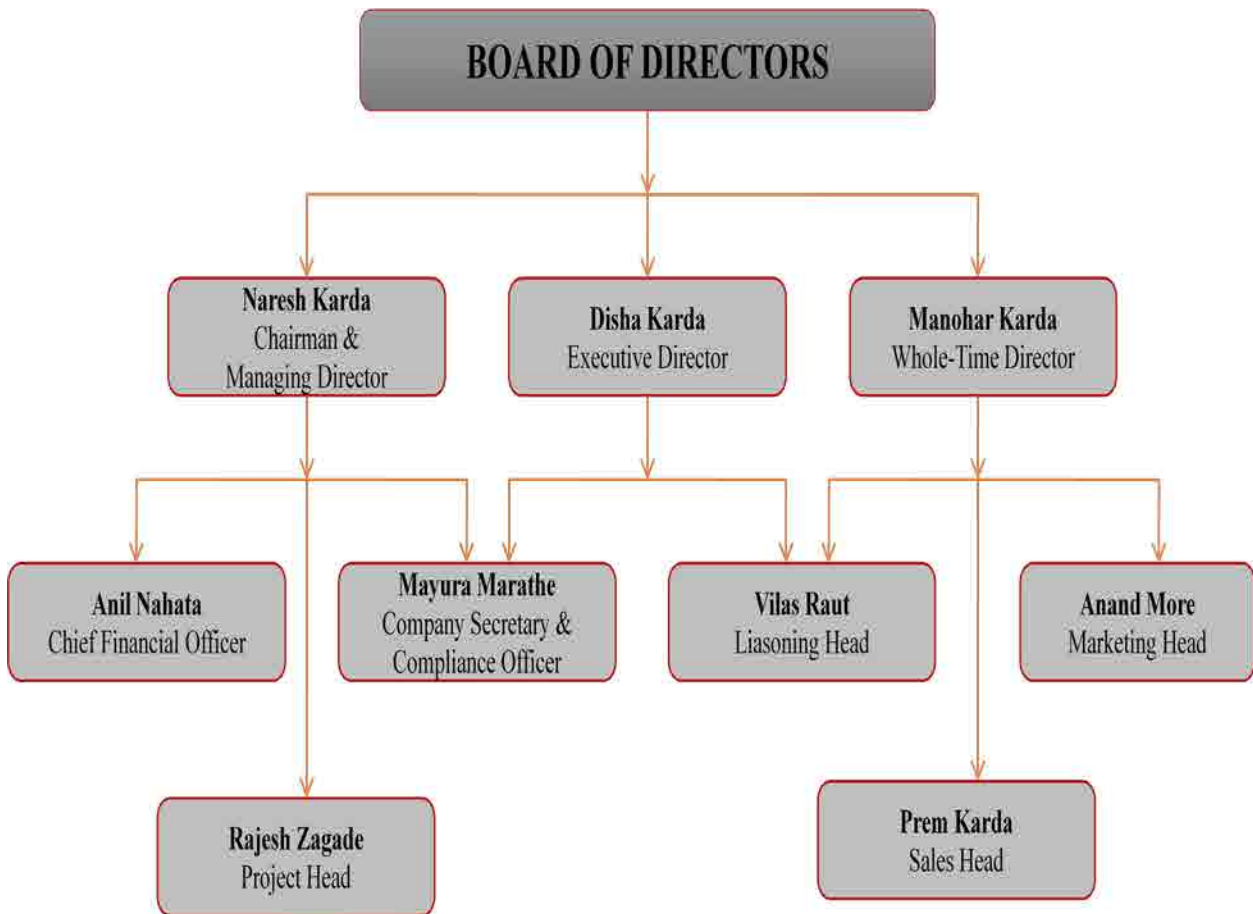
BOARD OF DIRECTORS

Naresh Karda
Chairman & Managing Director

Disha Karda
Executive Director

Manohar Karda
Whole-Time Director

Anil Nahata
Chief Financial Officer

Mayura Marathe
Company Secretary & Compliance Officer

Vilas Raut
Liasoning Head

Anand More
Marketing Head

Rajesh Zagade
Project Head

Prem Karda
Sales Head